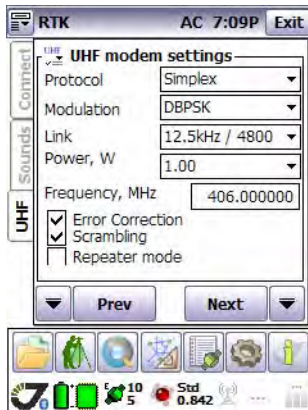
RTK AC 7:09P Exit

Connect
Sounds
UHF

UHF modem settings
Protocol Simplex
Modulation DBPSK
Link 12.5kHz / 4800
Power, W 1.00
Frequency, MHz 406.000000
Error Correction
Scrambling
Repeater mode

Prev
Next

10
5
Std
0.842